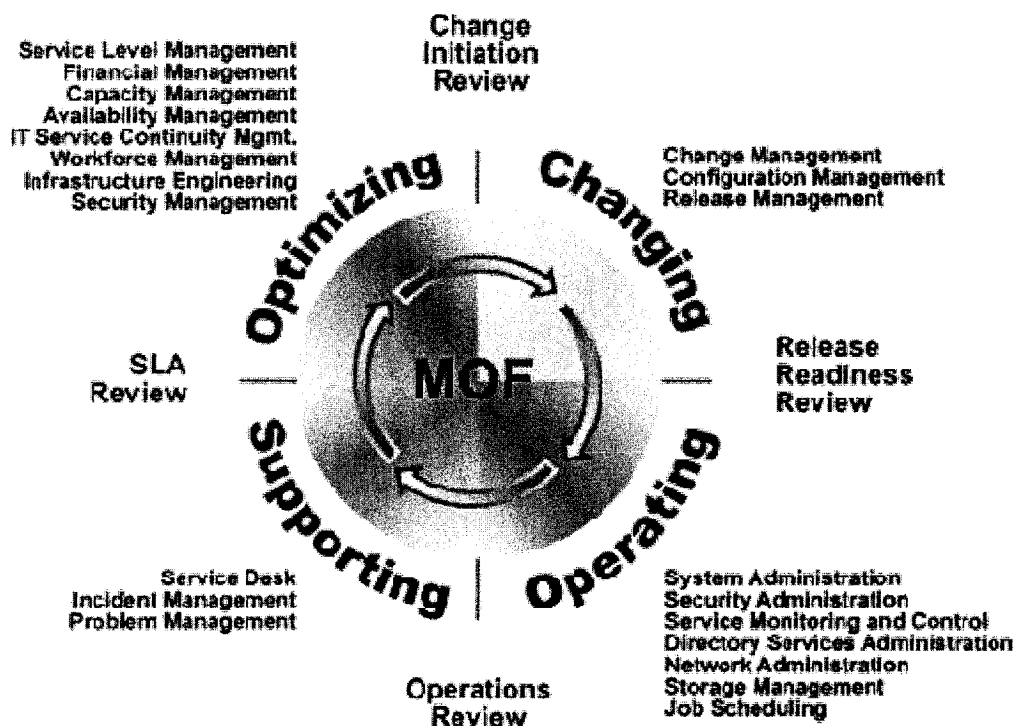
Change Initiation Review

Service Level Management
Financial Management
Capacity Management
Availability Management
IT Service Continuity Mgmt.
Workforce Management
Infrastructure Engineering
Security Management

Optimizing

Changing

Change Management
Configuration Management
Release Management

SLA Review

MOF

Release Readiness Review

Supporting

Operating

Service Desk
Incident Management
Problem Management

System Administration
Security Administration
Service Monitoring and Control
Directory Services Administration
Network Administration
Storage Management
Job Scheduling

Operations Review